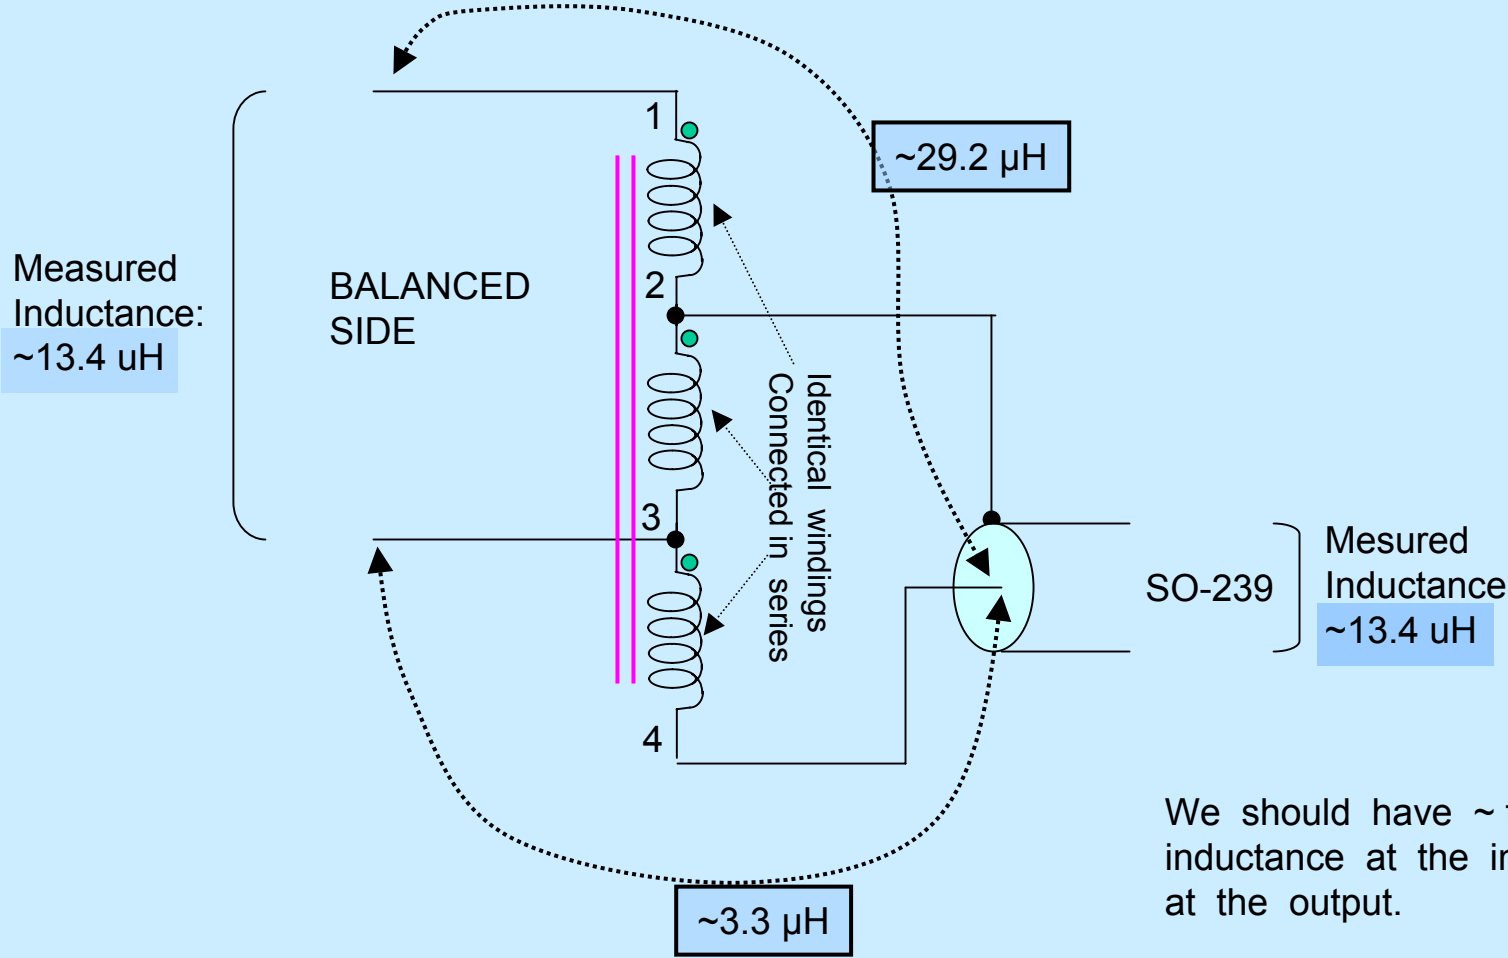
Measured Inductance:
~13.4 uH

BALANCED SIDE

1

2

3

4

~29.2 µH

Identical windings
Connected in series

SO-239

Mesured Inductance
~13.4 uH

~3.3 µH

We should have ~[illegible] inductance at the i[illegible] at the output.